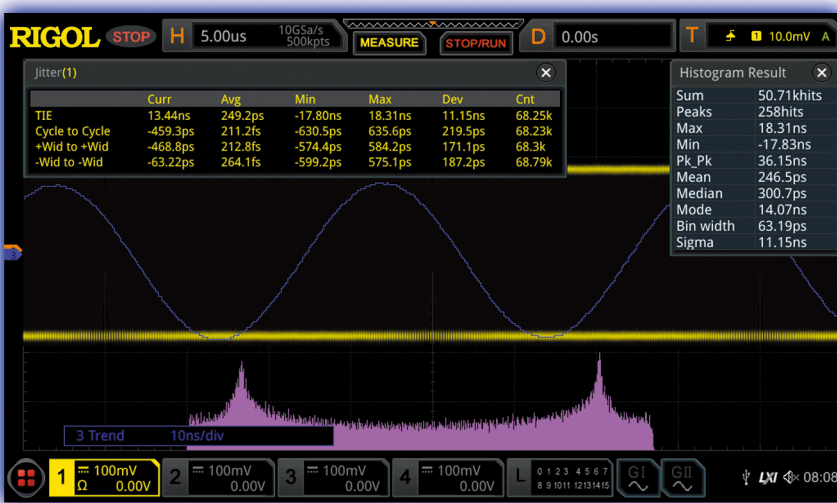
RIGOL STOP H 5.00us 10GSa/s 500kpts MEASURE STOP/RUN D 0.00s T 1 10.0mV A

Jitter(1)

| | Curr | Avg | Min | Max | Dev | Cnt |
|---|---|---|---|---|---|---|
| TIE | 13.44ns | 249.2ps | -17.80ns | 18.31ns | 11.15ns | 68.25k |
| Cycle to Cycle | -459.3ps | 211.2fs | -630.5ps | 635.6ps | 219.5ps | 68.23k |
| +Wid to +Wid | -468.8ps | 212.8fs | -574.4ps | 584.2ps | 171.1ps | 68.3k |
| -Wid to -Wid | -63.22ps | 264.1fs | -599.2ps | 575.1ps | 187.2ps | 68.79k |

Histogram Result

| | |
|---|---|
| Sum | 50.71khits |
| Peaks | 258hits |
| Max | 18.31ns |
| Min | -17.83ns |
| Pk_Pk | 36.15ns |
| Mean | 246.5ps |
| Median | 300.7ps |
| Mode | 14.07ns |
| Bin width | 63.19ps |
| Sigma | 11.15ns |

3 Trend 10ns/div

1 100mV Ω 0.00V 2 100mV 0.00V 3 100mV 0.00V 4 100mV 0.00V L 0 1 2 3 4 5 6 7 8 9 10 11 12 13 14 15 GI GII LXI 08:08